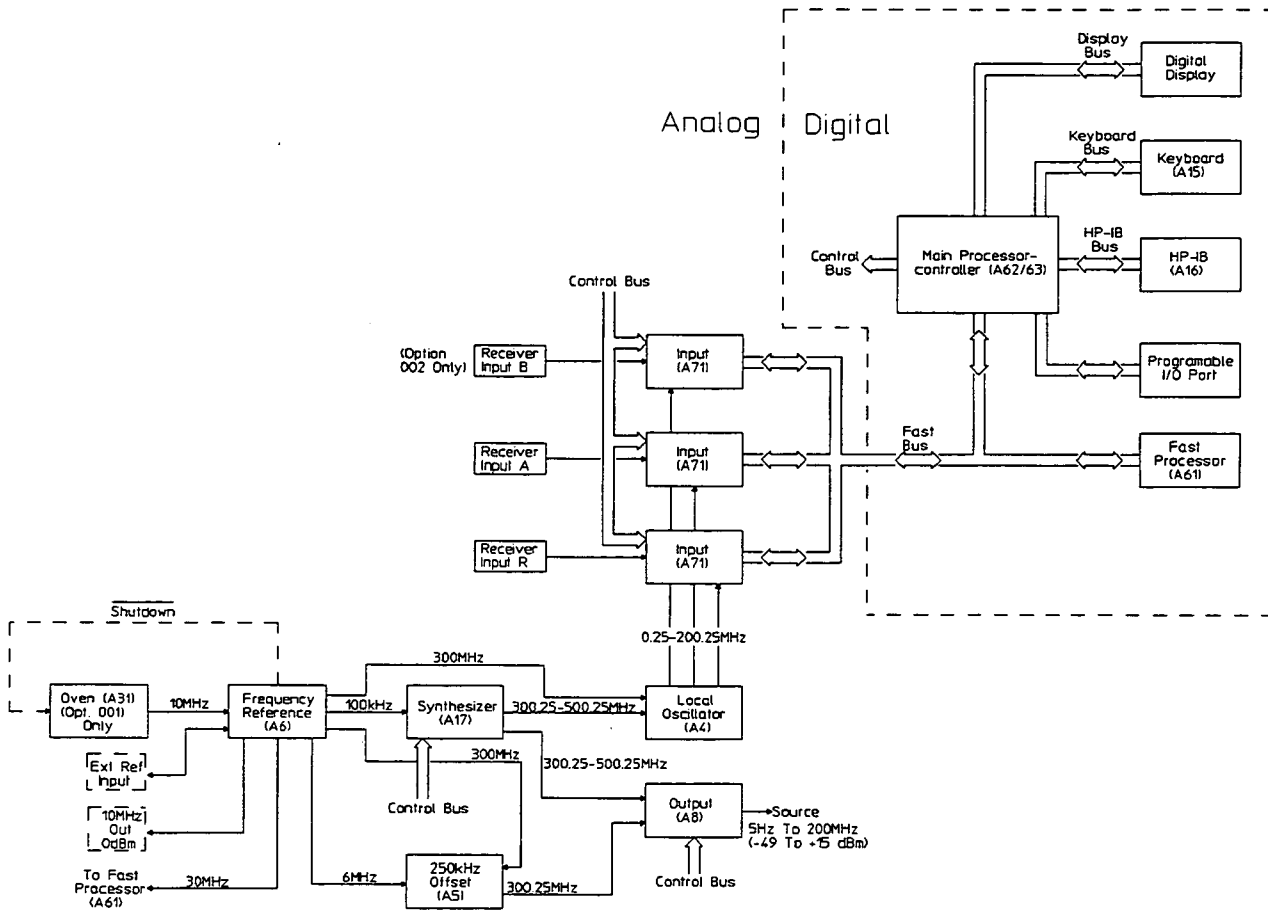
Analog

Digital

Display Bus

Digital Display

Keyboard Bus

Keyboard (A15)

HP-IB Bus

HP-IB (A16)

Control Bus

Main Processor-controller (A62/63)

Programable I/O Port

Control Bus

(Option 002 Only)

Receiver Input B

Input (A71)

Receiver Input A

Input (A71)

Fast Bus

Fast Processor (A61)

Receiver Input R

Input (A71)

$\overline{\text{Shutdown}}$

0.25–200.25MHz

300MHz

Oven (A31) (Opt. 001) Only

10MHz

Frequency Reference (A6)

100kHz

Synthesizer (A17)

300.25–500.25MHz

Local Oscillator (A4)

Ext Ref Input

300MHz

300.25–500.25MHz

10MHz Out 0dBm

Control Bus

Output (A8)

Source 5Hz To 200MHz (-49 To +15 dBm)

To Fast Processor (A61)

30MHz

6MHz

250kHz Offset (A5)

300.25MHz

Control Bus